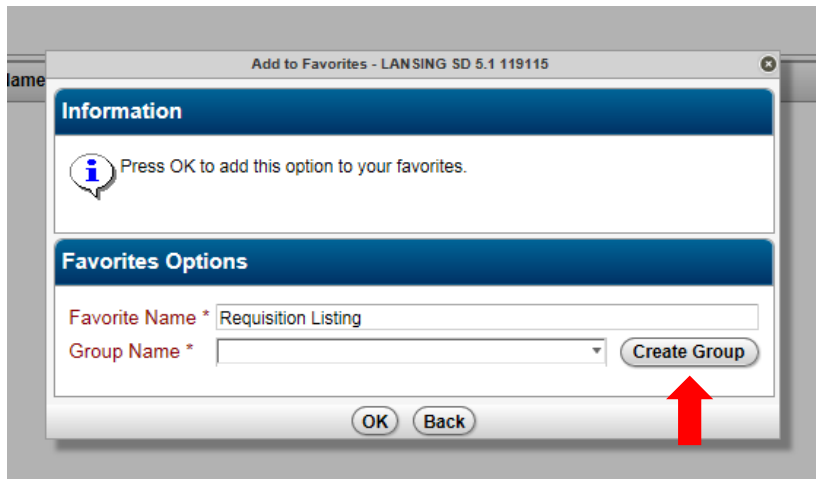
lame

Add to Favorites - LANSING SD 5.1 119115

Information

Press OK to add this option to your favorites.

Favorites Options

Favorite Name * Requisition Listing

Group Name *

Create Group

OK Back